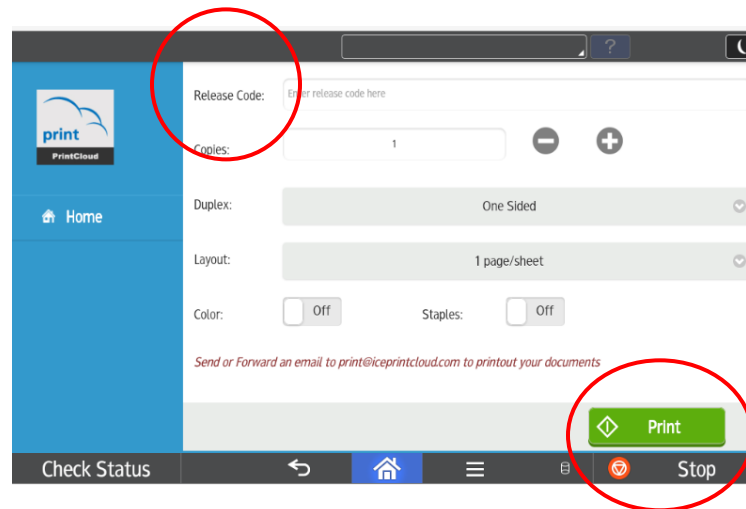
?

print
PrintCloud

Home

Release Code: Enter release code here

Copies: 1

Duplex: One Sided

Layout: 1 page/sheet

Color: Off Staples: Off

Send or Forward an email to print@iceprintcloud.com to printout your documents

Print

Check Status

Stop